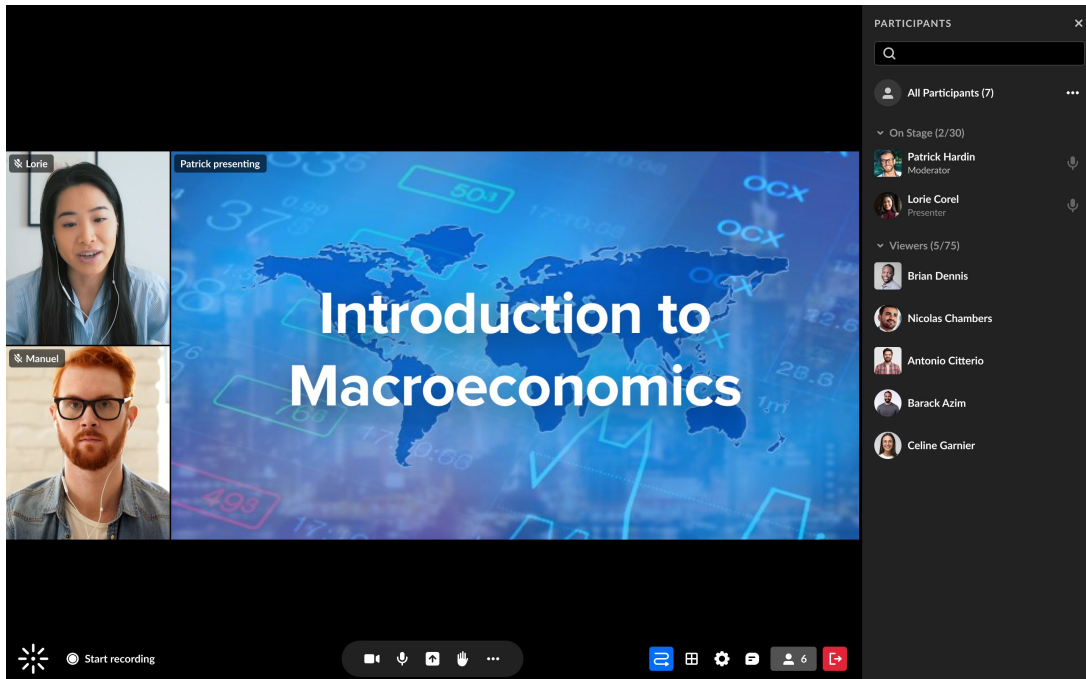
Lorie

Manuel

Patrick presenting

Introduction to Macroeconomics

Start recording

6

PARTICIPANTS

All Participants (7)

On Stage (2/30)

Patrick Hardin
Moderator

Lorie Corel
Presenter

Viewers (5/75)

Brian Dennis

Nicolas Chambers

Antonio Citterio

Barack Azim

Celine Garnier